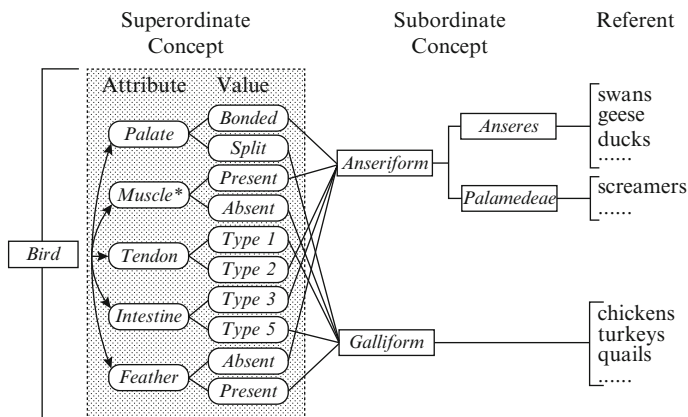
Superordinate Concept

Subordinate Concept

Referent

Attribute Value

Bird

Palate

Bonded

Split

Muscle*

Present

Absent

Tendon

Type 1

Type 2

Intestine

Type 3

Type 5

Feather

Absent

Present

Anseriform

Galliform

Anseres

Palamedeae

swans
geese
ducks
......

screamers
......

chickens
turkeys
quails
......